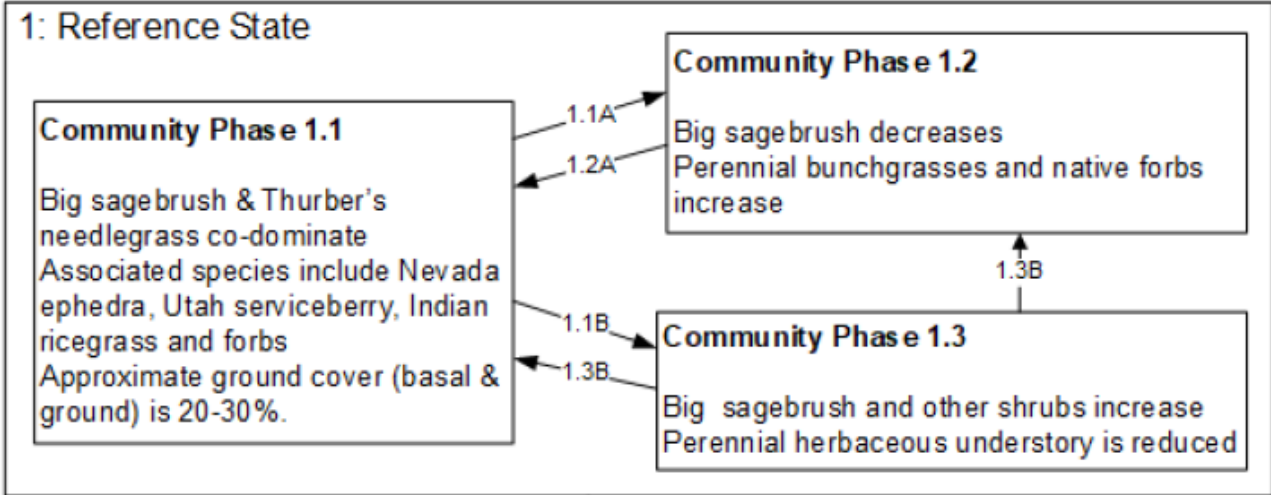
1: Reference State

Community Phase 1.1

Big sagebrush & Thurber's needlegrass co-dominate
Associated species include Nevada ephedra, Utah serviceberry, Indian ricegrass and forbs
Approximate ground cover (basal & ground) is 20-30%.

1.1A

1.2A

Community Phase 1.2

Big sagebrush decreases
Perennial bunchgrasses and native forbs increase

1.3B

1.1B

1.3B

Community Phase 1.3

Big sagebrush and other shrubs increase
Perennial herbaceous understory is reduced